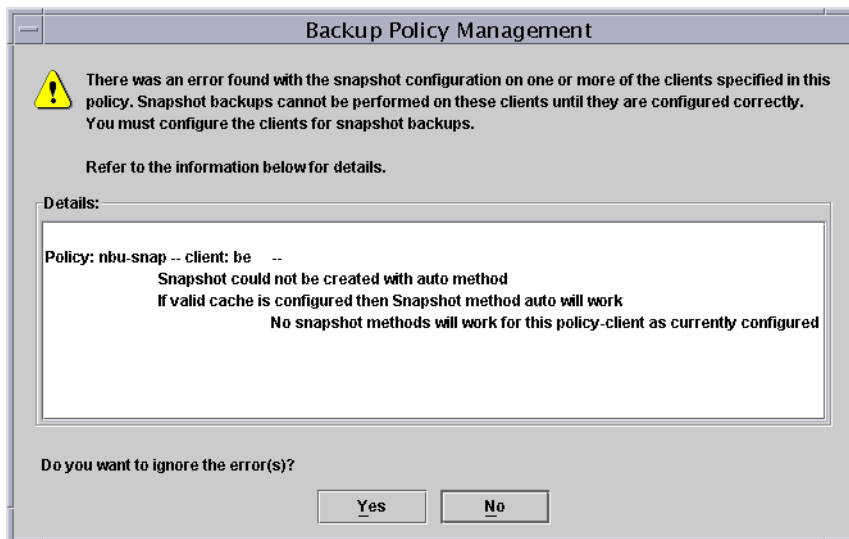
Backup Policy Management

There was an error found with the snapshot configuration on one or more of the clients specified in this policy. Snapshot backups cannot be performed on these clients until they are configured correctly. You must configure the clients for snapshot backups.

Refer to the information below for details.

Details:

Policy: nbu-snap -- client: be --
Snapshot could not be created with auto method
If valid cache is configured then Snapshot method auto will work
No snapshot methods will work for this policy-client as currently configured

Do you want to ignore the error(s)?

Yes

No